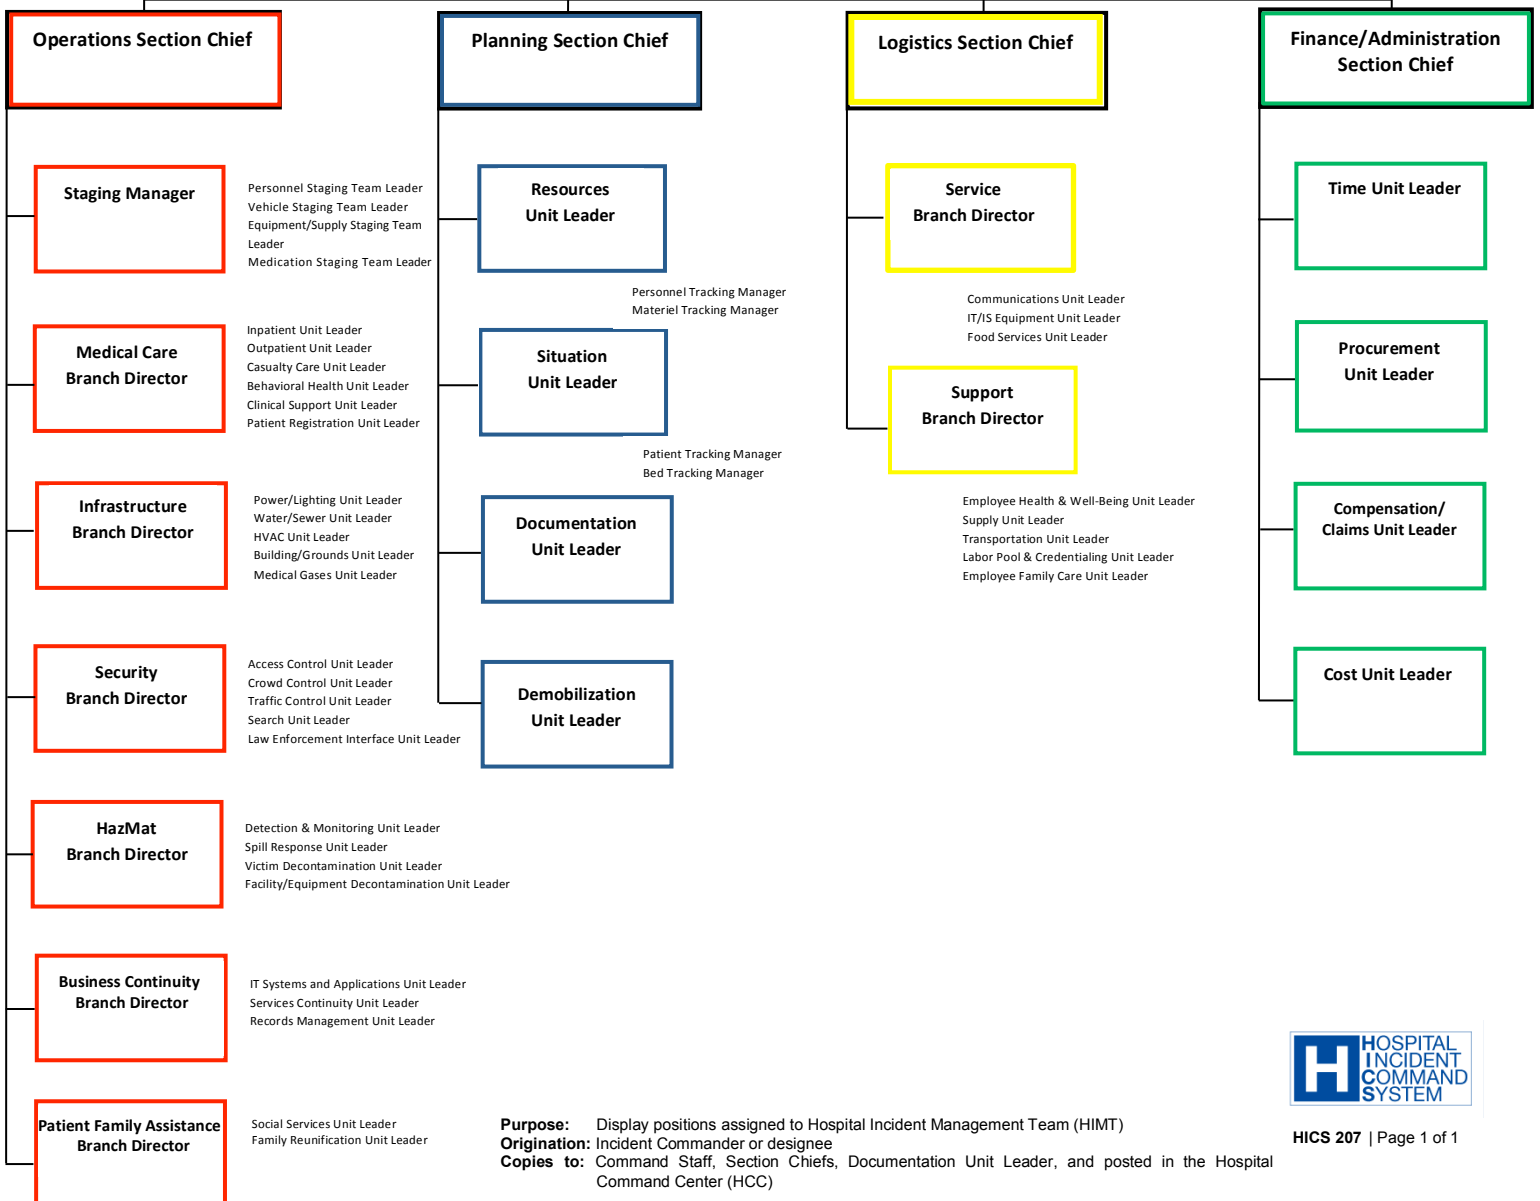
Operations Section Chief

Planning Section Chief

Logistics Section Chief

Finance/Administration Section Chief

Staging Manager

Personnel Staging Team Leader
Vehicle Staging Team Leader
Equipment/Supply Staging Team Leader
Medication Staging Team Leader

Medical Care Branch Director

Inpatient Unit Leader
Outpatient Unit Leader
Casualty Care Unit Leader
Behavioral Health Unit Leader
Clinical Support Unit Leader
Patient Registration Unit Leader

Infrastructure Branch Director

Power/Lighting Unit Leader
Water/Sewer Unit Leader
HVAC Unit Leader
Building/Grounds Unit Leader
Medical Gases Unit Leader

Security Branch Director

Access Control Unit Leader
Crowd Control Unit Leader
Traffic Control Unit Leader
Search Unit Leader
Law Enforcement Interface Unit Leader

HazMat Branch Director

Detection & Monitoring Unit Leader
Spill Response Unit Leader
Victim Decontamination Unit Leader
Facility/Equipment Decontamination Unit Leader

Business Continuity Branch Director

IT Systems and Applications Unit Leader
Services Continuity Unit Leader
Records Management Unit Leader

Patient Family Assistance Branch Director

Social Services Unit Leader
Family Reunification Unit Leader

Resources Unit Leader

Personnel Tracking Manager
Materiel Tracking Manager

Situation Unit Leader

Patient Tracking Manager
Bed Tracking Manager

Documentation Unit Leader

Demobilization Unit Leader

Service Branch Director

Communications Unit Leader
IT/IS Equipment Unit Leader
Food Services Unit Leader

Support Branch Director

Employee Health & Well-Being Unit Leader
Supply Unit Leader
Transportation Unit Leader
Labor Pool & Credentialing Unit Leader
Employee Family Care Unit Leader

Time Unit Leader

Procurement Unit Leader

Compensation/ Claims Unit Leader

Cost Unit Leader

H HOSPITAL INCIDENT COMMAND SYSTEM

Purpose: Display positions assigned to Hospital Incident Management Team (HIMT)
Origination: Incident Commander or designee
Copies to: Command Staff, Section Chiefs, Documentation Unit Leader, and posted in the Hospital Command Center (HCC)

HICS 207 | Page 1 of 1